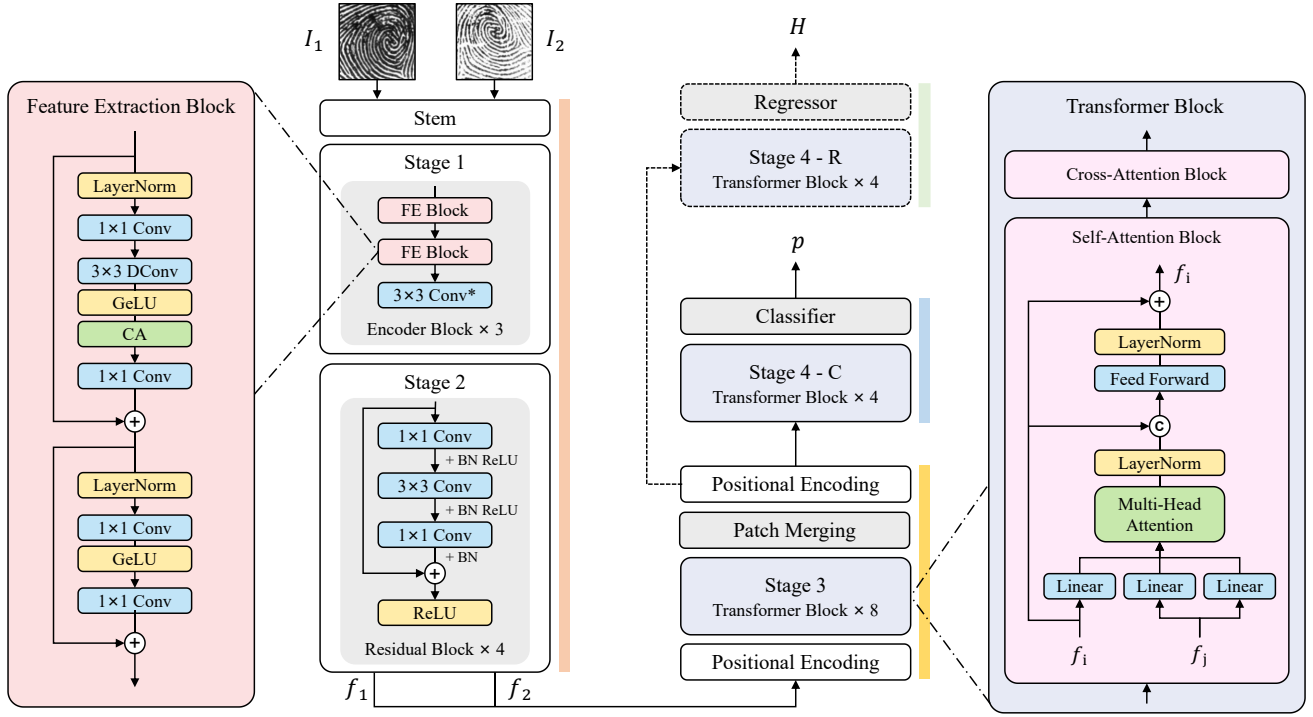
Feature Extraction Block

LayerNorm

1×1 Conv

3×3 DConv

GeLU

CA

1×1 Conv

LayerNorm

1×1 Conv

GeLU

1×1 Conv

$I_1$

$I_2$

Stem

Stage 1

FE Block

FE Block

3×3 Conv*

Encoder Block × 3

Stage 2

1×1 Conv

+ BN ReLU

3×3 Conv

+ BN ReLU

1×1 Conv

+ BN

ReLU

Residual Block × 4

$f_1$

$f_2$

$H$

Regressor

Stage 4 - R
Transformer Block × 4

$p$

Classifier

Stage 4 - C
Transformer Block × 4

Positional Encoding

Patch Merging

Stage 3
Transformer Block × 8

Positional Encoding

Transformer Block

Cross-Attention Block

Self-Attention Block

$f_i$

LayerNorm

Feed Forward

c

LayerNorm

Multi-Head Attention

Linear

Linear

Linear

$f_i$

$f_j$